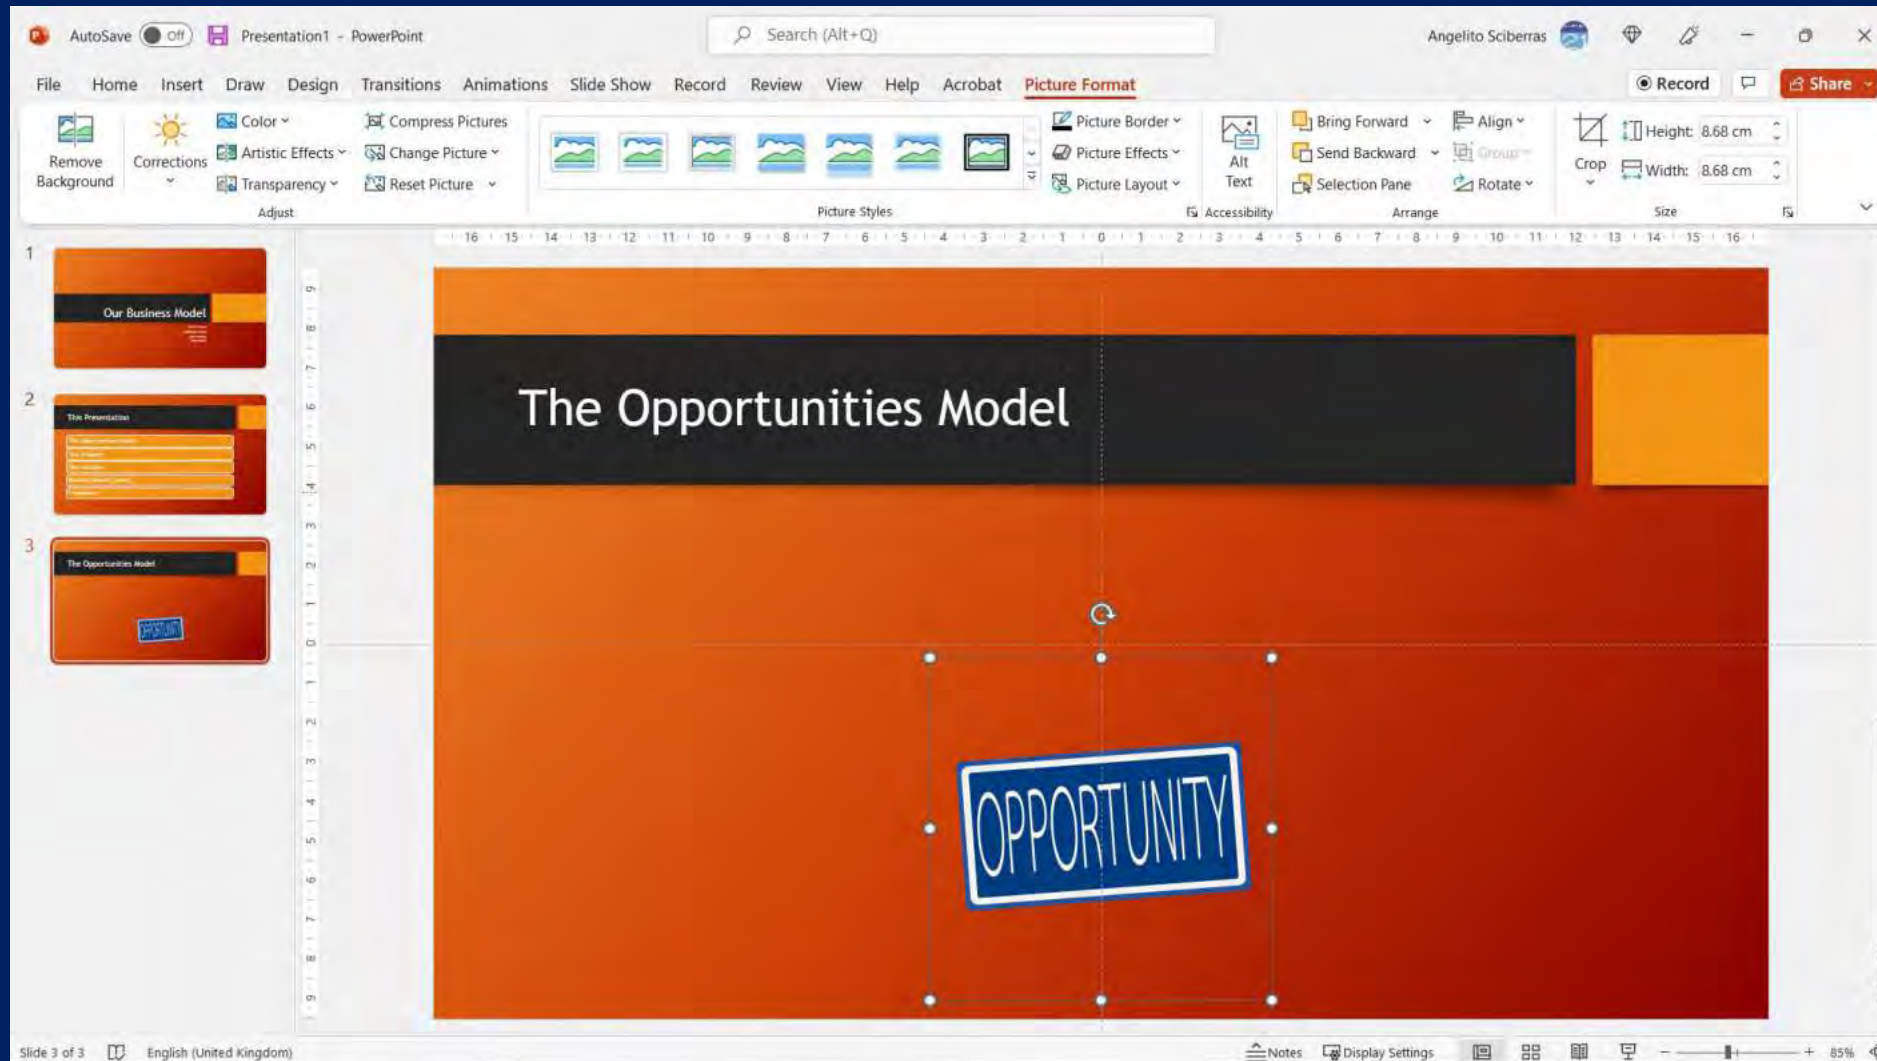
AutoSave Off Presentation1 - PowerPoint Search (Alt+Q) Angelito Sciberras

File Home Insert Draw Design Transitions Animations Slide Show Record Review View Help Acrobat Picture Format Record Share

Remove Background Corrections Color Artistic Effects Transparency Compress Pictures Change Picture Reset Picture Adjust Picture Styles Picture Border Picture Effects Picture Layout Alt Text Accessibility Bring Forward Send Backward Selection Pane Align Group Rotate Arrange Crop Height: 8.68 cm Width: 8.68 cm Size

1 Our Business Model

2 This Presentation

3 The Opportunities Model

The Opportunities Model

OPPORTUNITY

Slide 3 of 3 English (United Kingdom) Notes Display Settings 85%